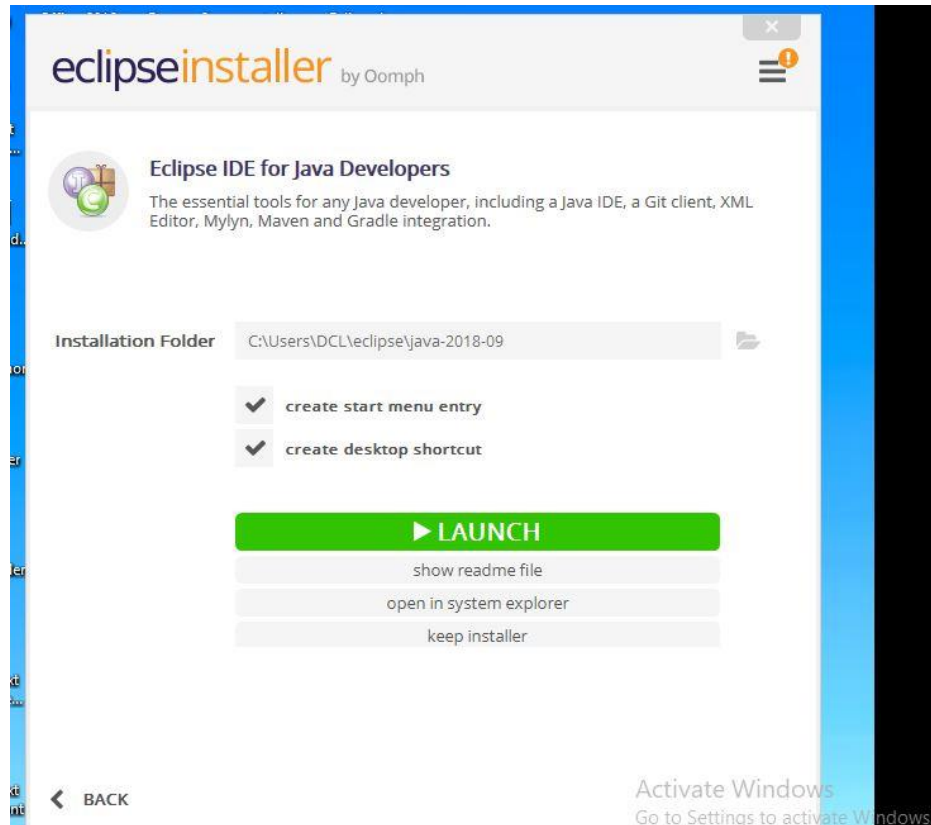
eclipseinstaller by Oomph

Eclipse IDE for Java Developers

The essential tools for any Java developer, including a Java IDE, a Git client, XML Editor, Mylyn, Maven and Gradle integration.

Installation Folder C:\Users\DCL\eclipse\java-2018-09

create start menu entry

create desktop shortcut

▶ LAUNCH

show readme file

open in system explorer

keep installer

BACK

Activate Windows
Go to Settings to activate Windows